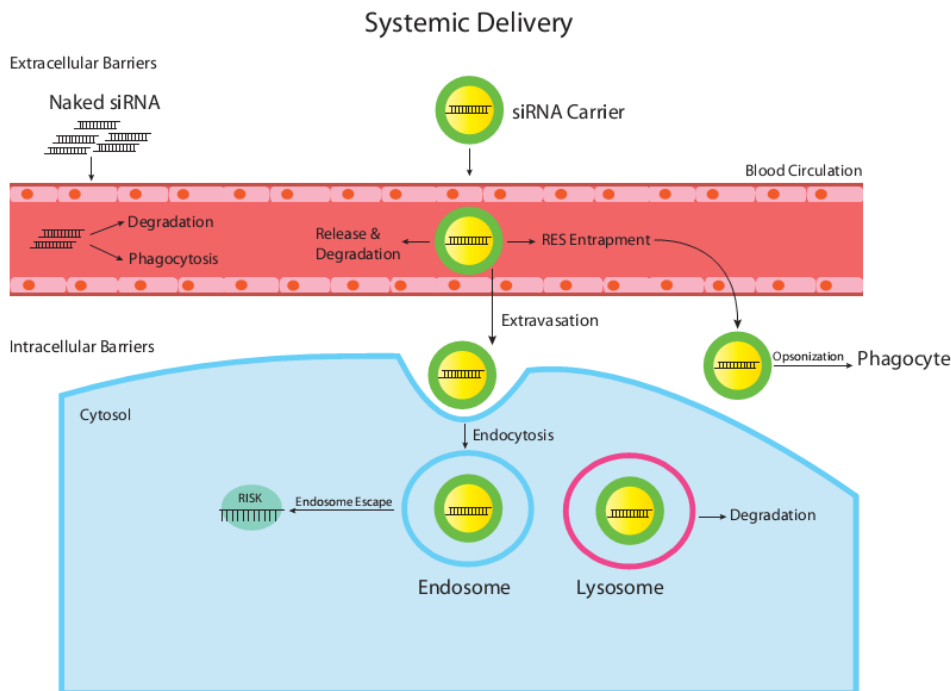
Systemic Delivery

Extracellular Barriers

Naked siRNA

siRNA Carrier

Blood Circulation

Degradation

Phagocytosis

Release & Degradation

RES Entrapment

Extravasation

Intracellular Barriers

Opsonization

Phagocyte

Cytosol

Endocytosis

RISK

Endosome Escape

Degradation

Endosome

Lysosome